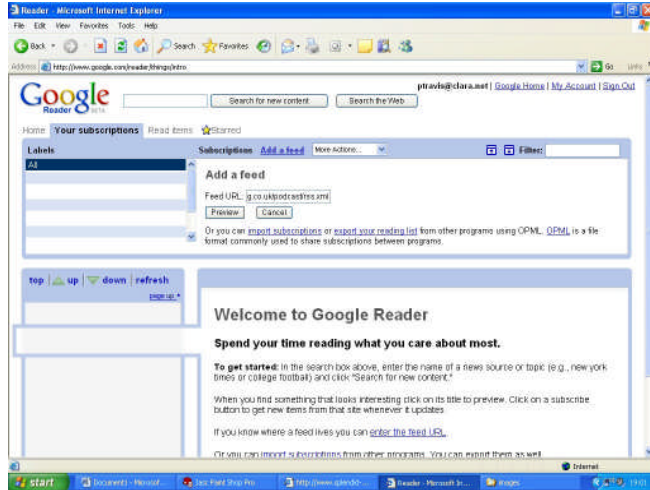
Reader - Microsoft Internet Explorer

File Edit View Favorites Tools Help

Back Search Favorites

Address http://www.google.com/reader/things/intro Go Links

Google Reader BETA

Search for new content Search the Web

ptravis@clara.net | Google Home | My Account | Sign Out

Home Your subscriptions Read items Starred

Labels

All

Subscriptions Add a feed More Actions... Filter:

Add a feed

Feed URL: g.co.uk/podcast/rss.xml

Preview Cancel

Or you can import subscriptions or export your reading list from other programs using OPML. OPML is a file format commonly used to share subscriptions between programs.

top | up | down | refresh

page up

Welcome to Google Reader

Spend your time reading what you care about most.

To get started: In the search box above, enter the name of a news source or topic (e.g., new york times or college football) and click "Search for new content."

When you find something that looks interesting click on its title to preview. Click on a subscribe button to get new items from that site whenever it updates.

If you know where a feed lives you can enter the feed URL.

Or you can import subscriptions from other programs. You can export them as well.

Internet

start Documents - Microsof... Jasc Paint Shop Pro http://www.splendid-... Reader - Microsoft In... images 19:01